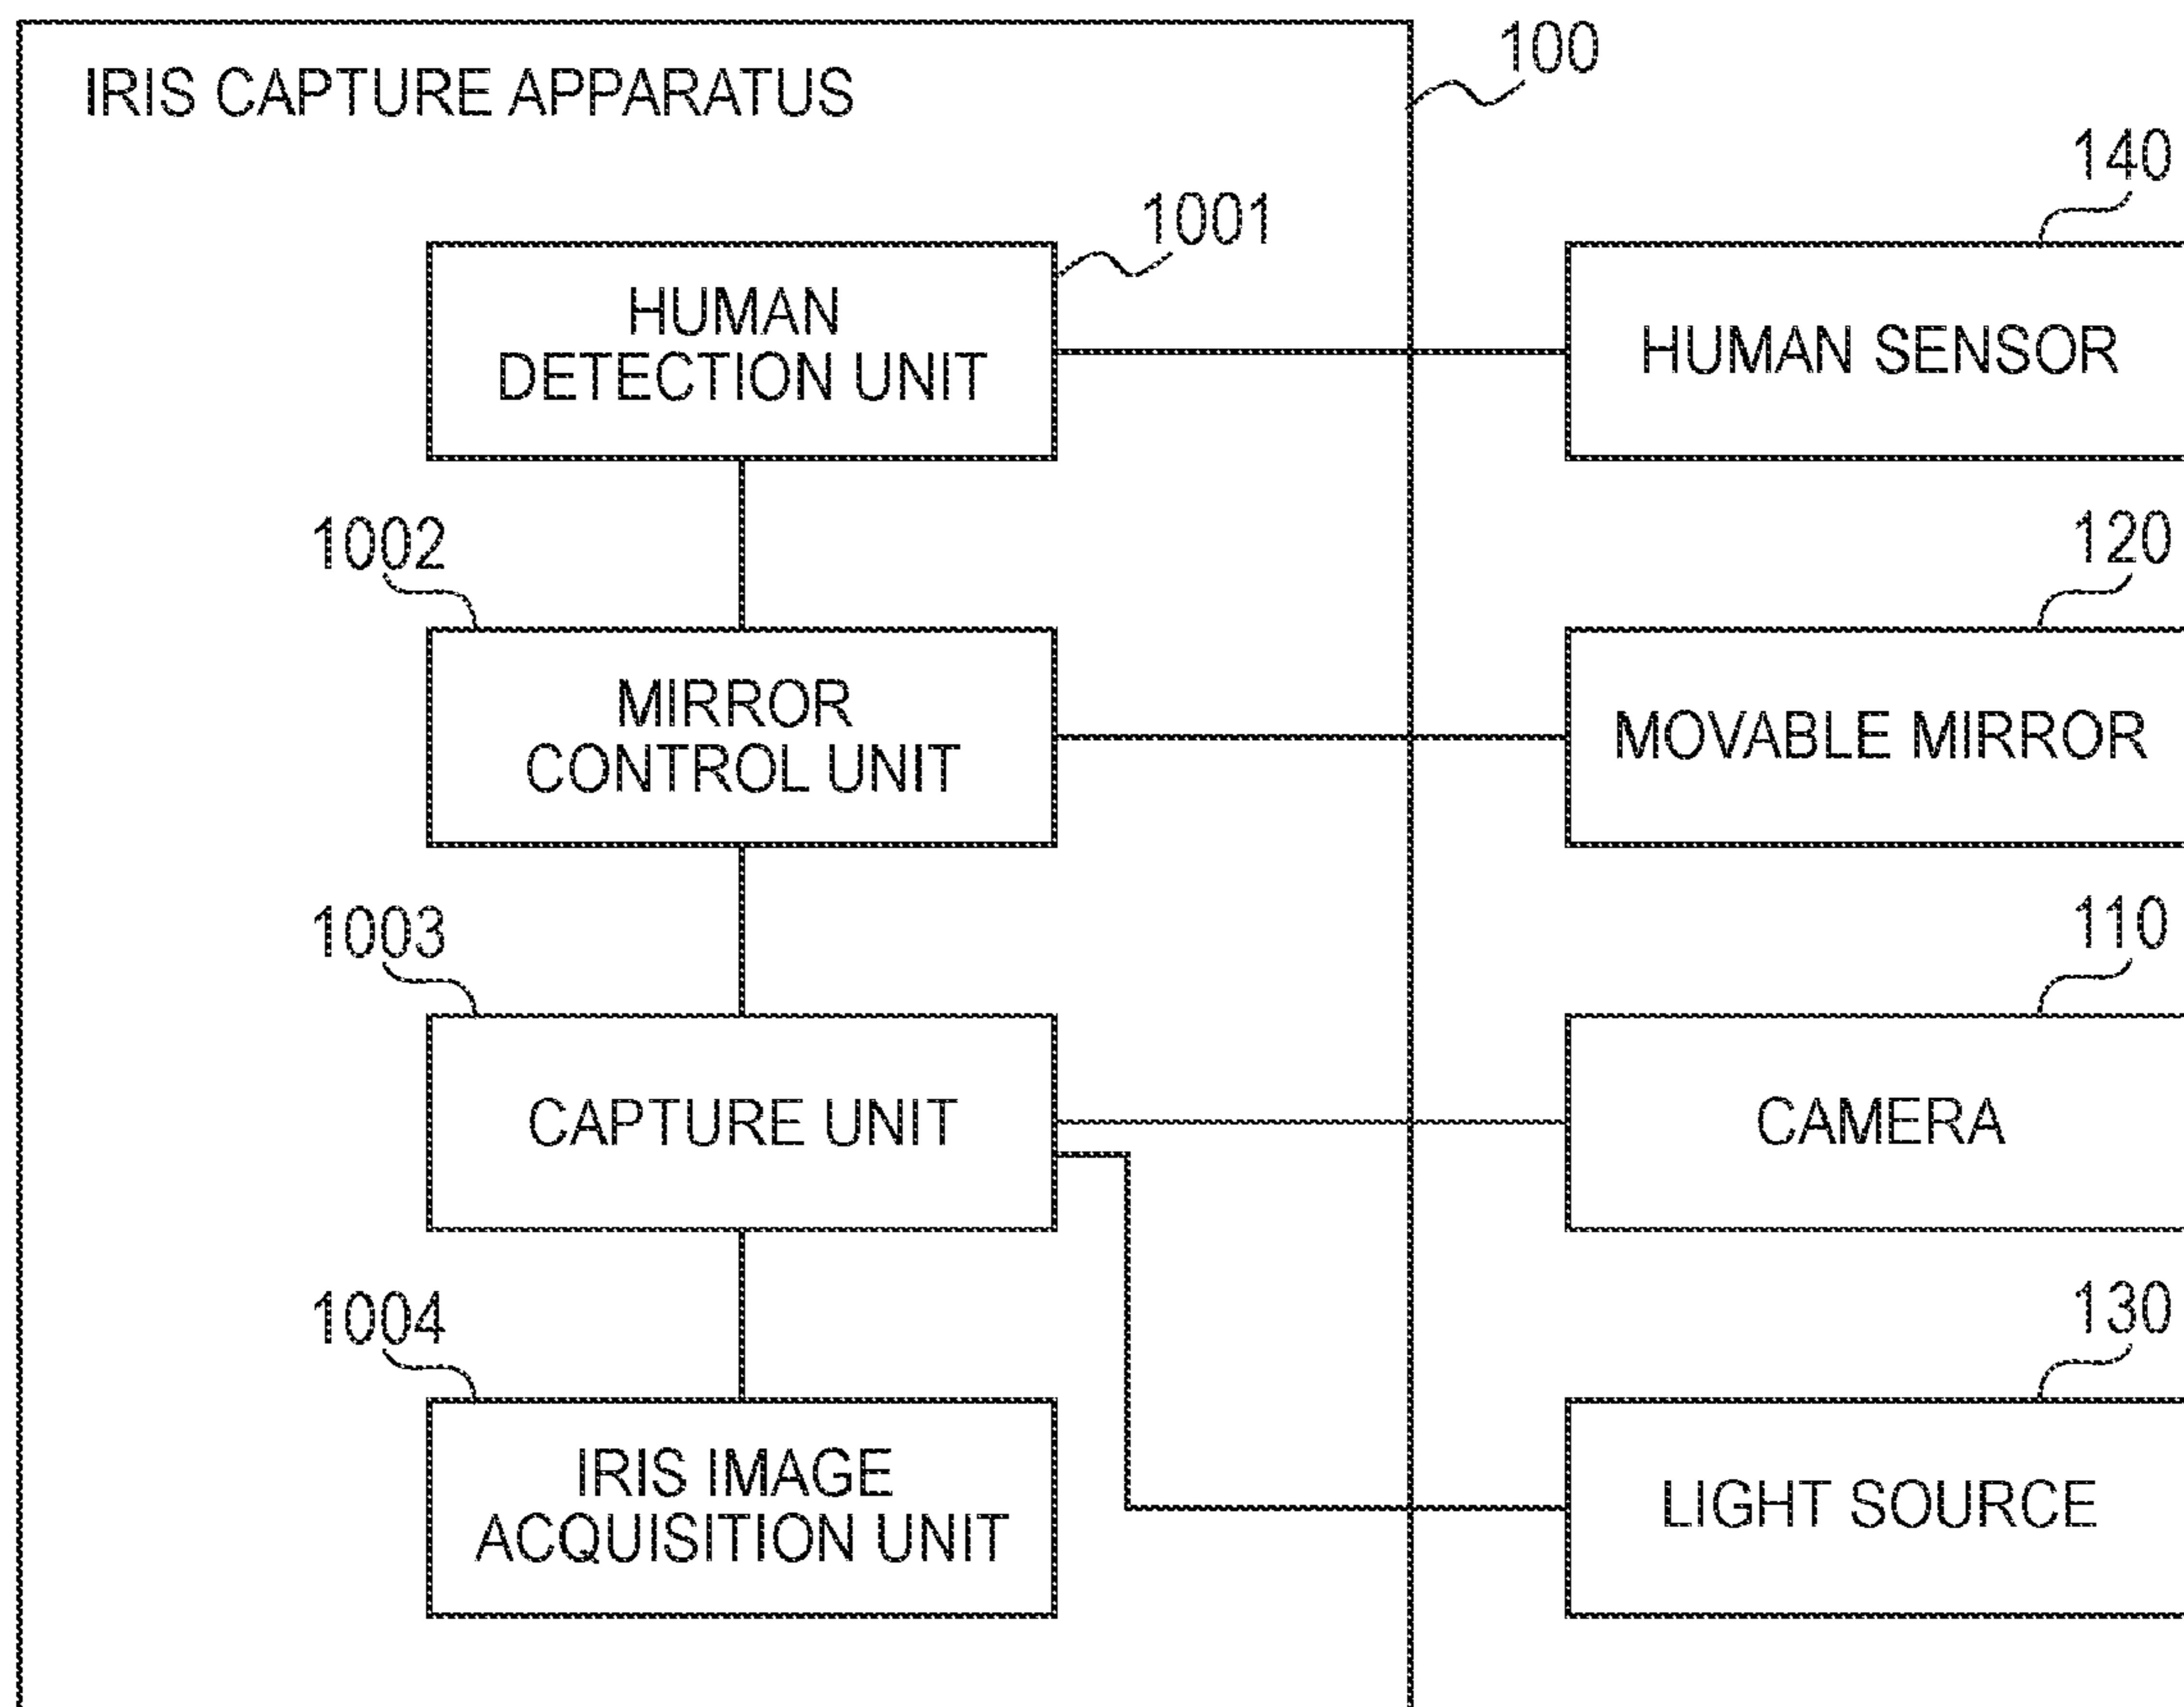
IRIS CAPTURE APPARATUS

100

140

1001

HUMAN DETECTION UNIT

HUMAN SENSOR

1002

120

MIRROR CONTROL UNIT

MOVABLE MIRROR

1003

110

CAPTURE UNIT

CAMERA

1004

130

IRIS IMAGE ACQUISITION UNIT

LIGHT SOURCE